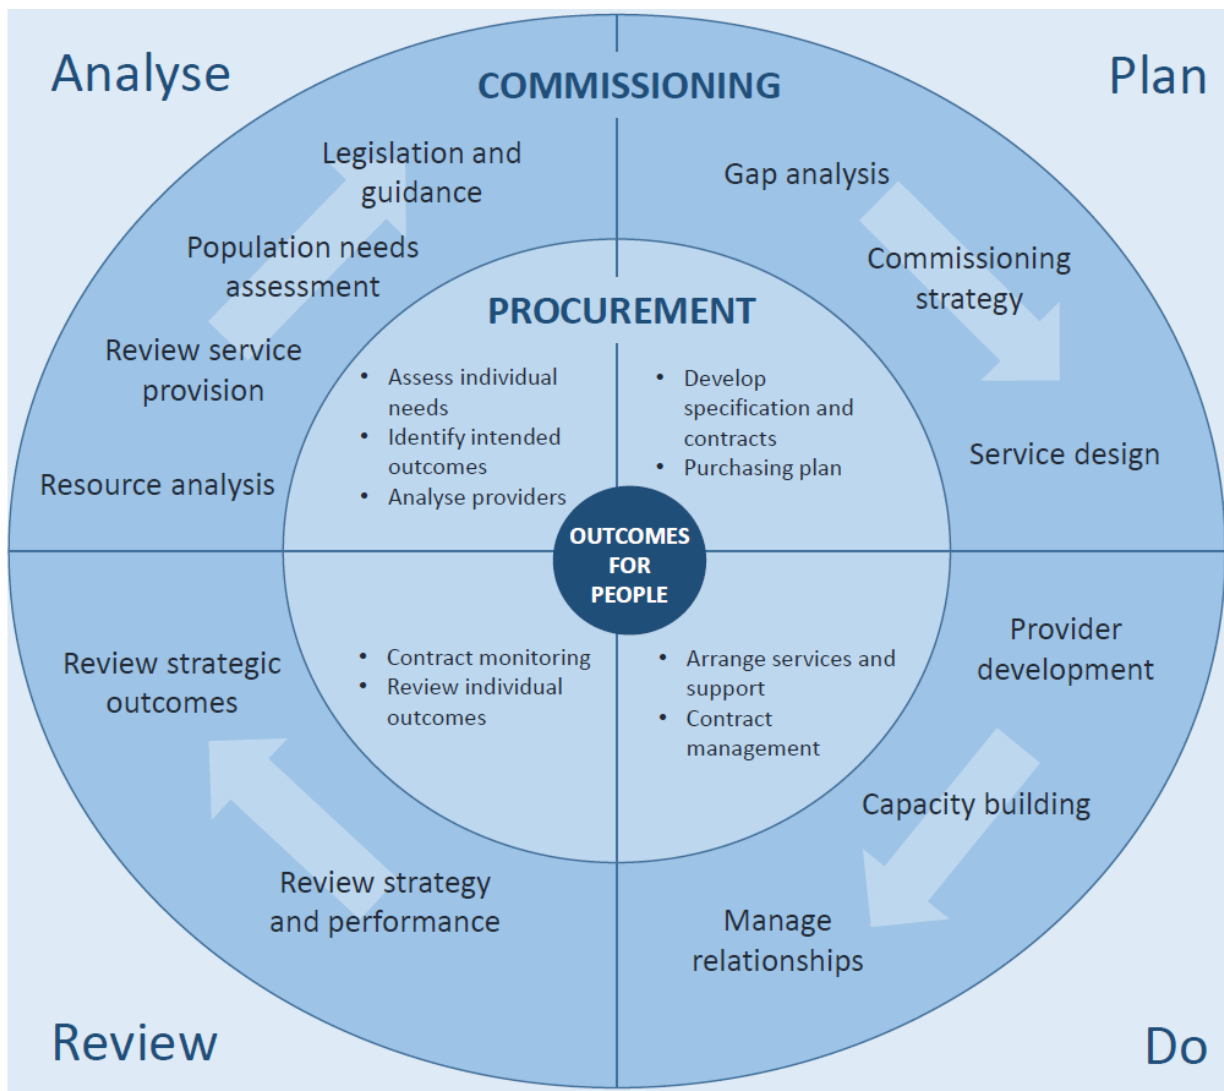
Analyse

COMMISSIONING

Plan

Legislation and guidance

Population needs assessment

Review service provision

Resource analysis

Gap analysis

Commissioning strategy

Service design

PROCUREMENT

- Assess individual needs
- Identify intended outcomes
- Analyse providers

- Develop specification and contracts
- Purchasing plan

OUTCOMES FOR PEOPLE

- Contract monitoring
- Review individual outcomes

- Arrange services and support
- Contract management

Review strategic outcomes

Review strategy and performance

Provider development

Capacity building

Manage relationships

Review

Do